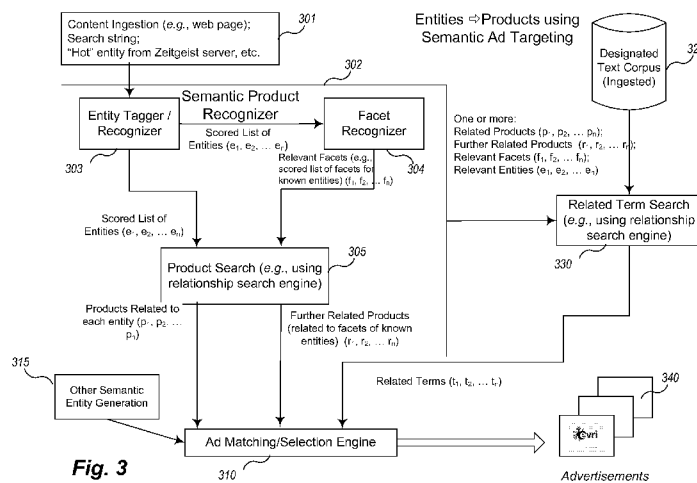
Content Ingestion (e.g., web page); Search string; "Hot" entity from Zeitgeist server, etc.

301

Entities ⇨ Products using Semantic Ad Targeting

Designated Text Corpus (Ingested)

32

302

Semantic Product Recognizer

Entity Tagger / Recognizer

Facet Recognizer

Scored List of Entities ($e_1$, $e_2$, ... $e_r$)

303

304

Relevant Facets (e.g., scored list of facets for known entities) ($f_1$, $f_2$, ... $f_n$)

One or more:
Related Products ($p_1$, $p_2$, ... $p_m$);
Further Related Products ($r_1$, $r_2$, ... $r_n$);
Relevant Facets ($f_1$, $f_2$, ... $f_n$);
Relevant Entities ($e_1$, $e_2$, ... $e_r$)

Related Term Search (e.g., using relationship search engine)

330

Scored List of Entities ($e_1$, $e_2$, ... $e_n$)

305

Product Search (e.g., using relationship search engine)

Products Related to each entity ($p_1$, $p_2$, ... $p_n$)

Further Related Products (related to facets of known entities) ($r_1$, $r_2$, ... $r_n$)

315

Other Semantic Entity Generation

Related Terms ($t_1$, $t_2$, ... $t_r$)

340

Ad Matching/Selection Engine

evri

Fig. 3

310

Advertisements